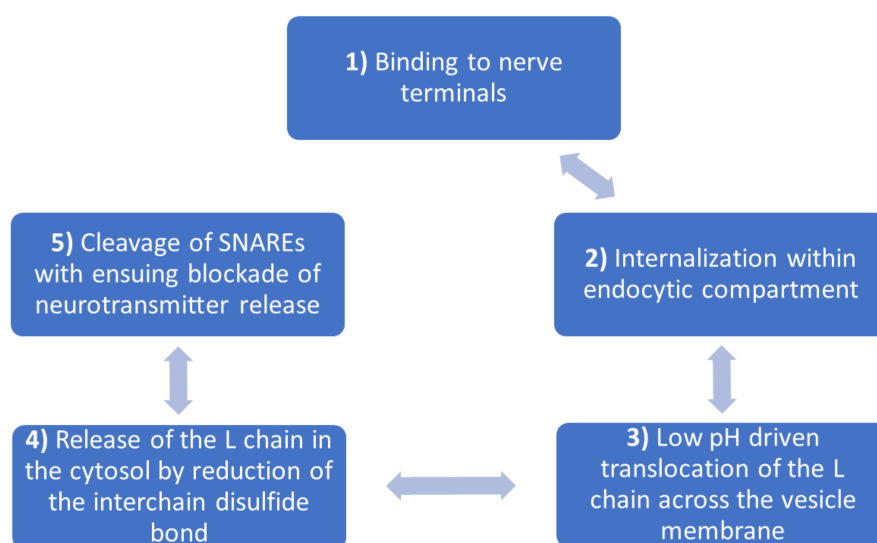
1) Binding to nerve terminals

2) Internalization within endocytic compartment

3) Low pH driven translocation of the L chain across the vesicle membrane

4) Release of the L chain in the cytosol by reduction of the interchain disulfide bond

5) Cleavage of SNAREs with ensuing blockade of neurotransmitter release